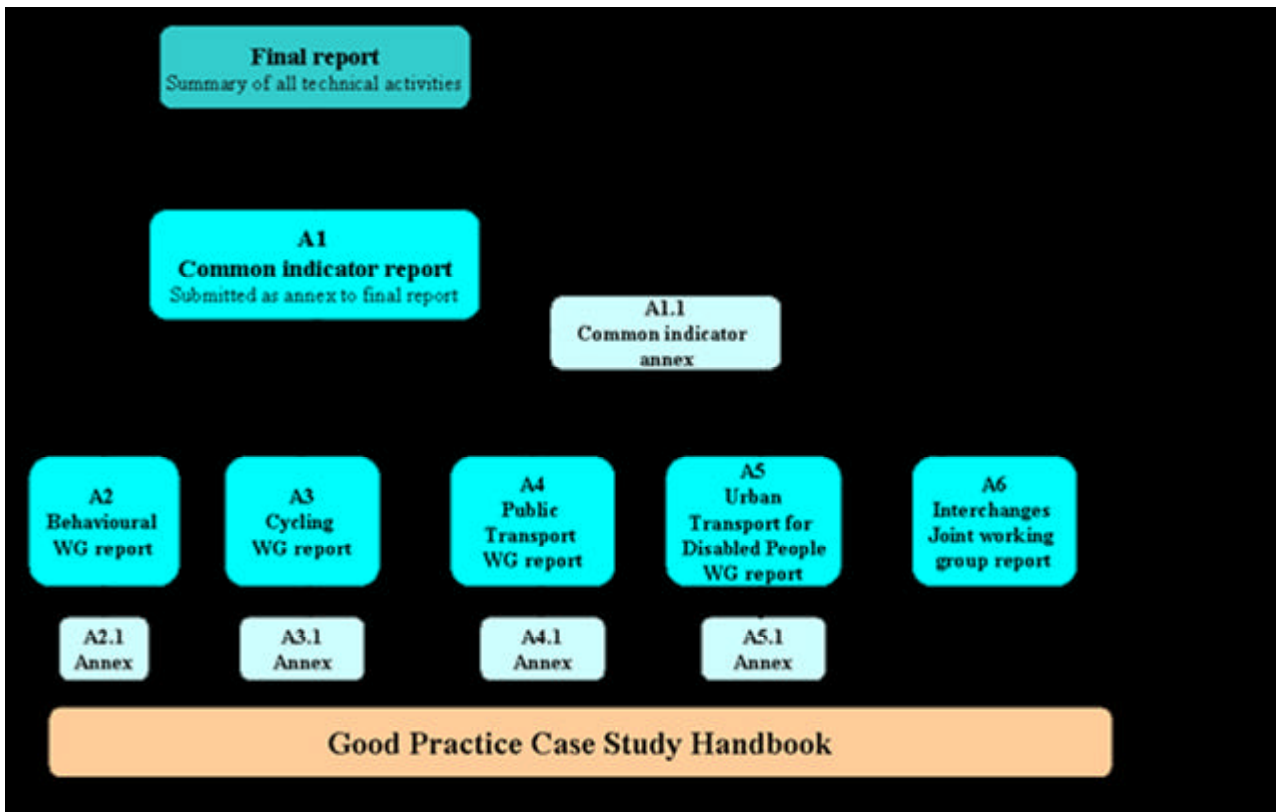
Final report
Summary of all technical activities

A1
Common indicator report
Submitted as annex to final report

A1.1
Common indicator annex

A2
Behavioural
WG report

A3
Cycling
WG report

A4
Public
Transport
WG report

A5
Urban
Transport for
Disabled People
WG report

A6
Interchanges
Joint working
group report

A2.1
Annex

A3.1
Annex

A4.1
Annex

A5.1
Annex

Good Practice Case Study Handbook